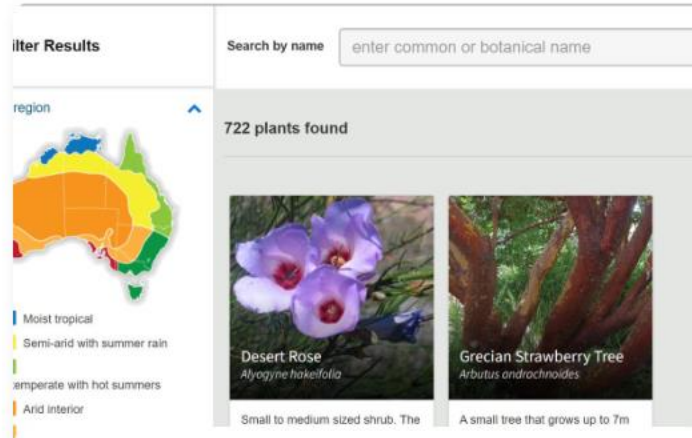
ilter Results

Search by name

enter common or botanical name

region

722 plants found

Moist tropical

Semi-arid with summer rain

emperate with hot summers

Arid interior

Desert Rose
Alyogyne hakeifolia

Small to medium sized shrub. The

Grecian Strawberry Tree
Arbutus andrachnoides

A small tree that grows up to 7m